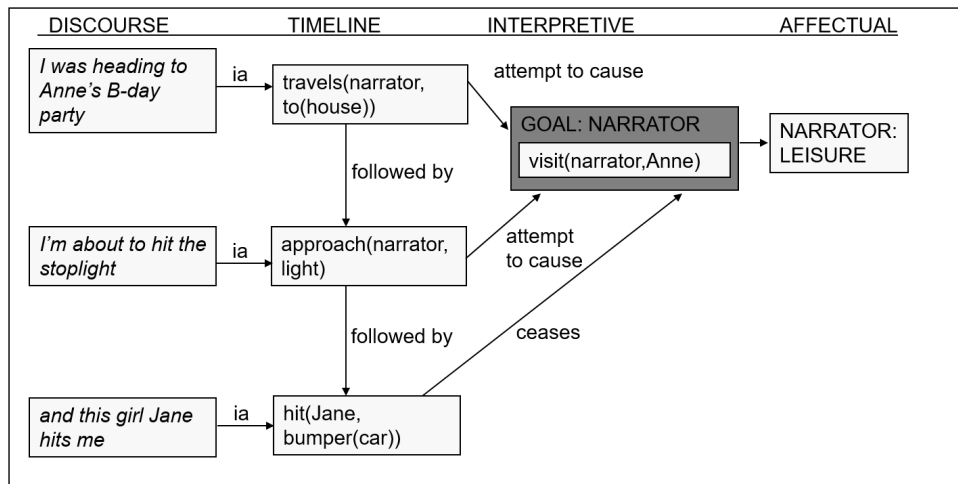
DISCOURSE TIMELINE INTERPRETIVE AFFECTUAL

I was heading to Anne's B-day party

ia

travels(narrator, to(house))

attempt to cause

GOAL: NARRATOR

visit(narrator,Anne)

NARRATOR: LEISURE

followed by

I'm about to hit the stoplight

ia

approach(narrator, light)

attempt to cause

followed by

ceases

and this girl Jane hits me

ia

hit(Jane, bumper(car))